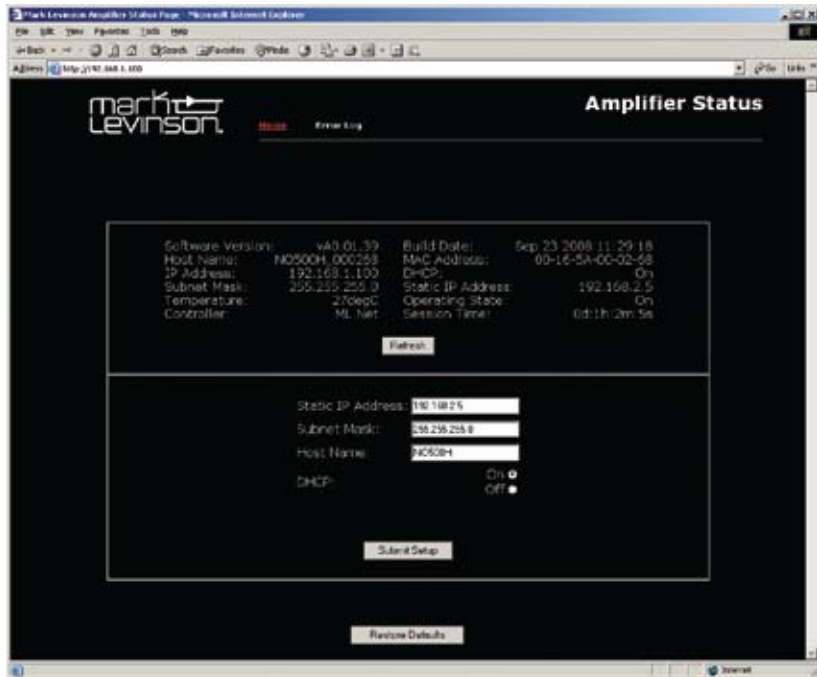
Mark Levinson Amplifier Status Page - Microsoft Internet Explorer

File Edit View Favorites Tools Help

Back Search Favorites Media

Address http://192.168.1.100

Go Links

mark
Levinson

Home Error Log

Amplifier Status

Software Version: vA0.01.39
Host Name: NO500H_000268
IP Address: 192.168.1.100
Subnet Mask: 255.255.255.0
Temperature: 27degC
Controller: ML Net

Build Date: Sep 23 2008 11:29:18
MAC Address: 00-16-5A-00-02-68
DHCP: On
Static IP Address: 192.168.2.5
Operating State: On
Session Time: 0d:1h:2m:5s

Refresh

Static IP Address: 192.168.2.5
Subnet Mask: 255.255.255.0
Host Name: NO500H
DHCP: On Off

Submit Setup

Restore Defaults

Internet